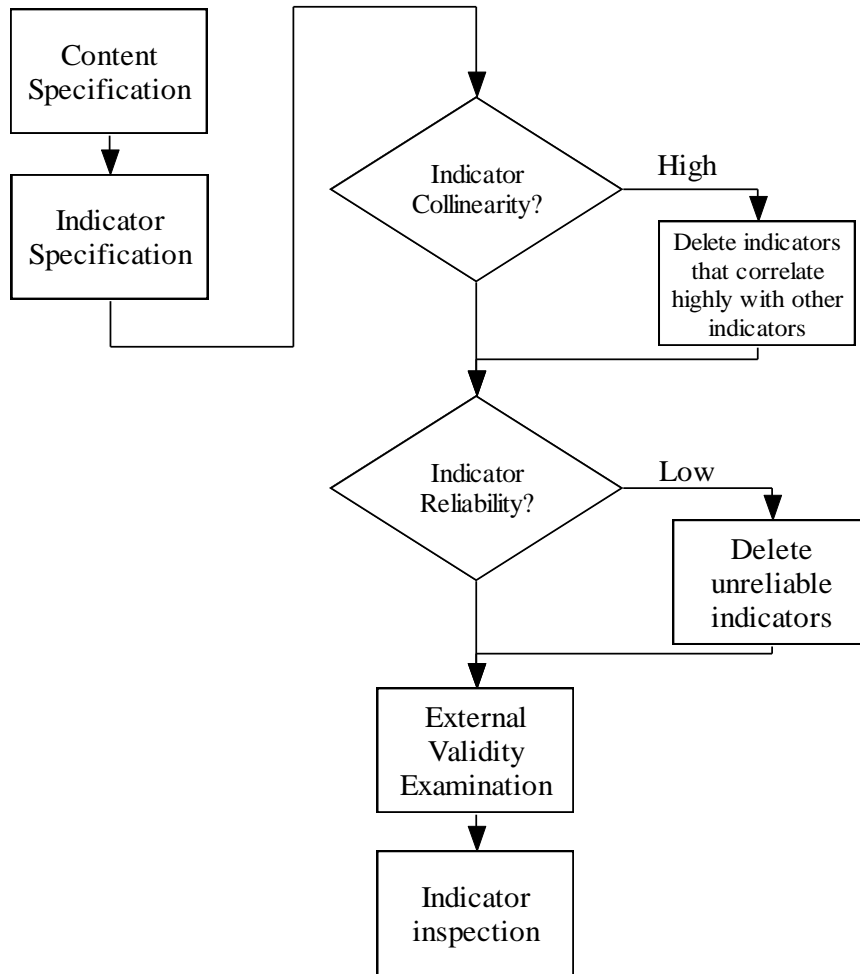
Content Specification

Indicator Specification

Indicator Collinearity?

High

Delete indicators that correlate highly with other indicators

Indicator Reliability?

Low

Delete unreliable indicators

External Validity Examination

Indicator inspection